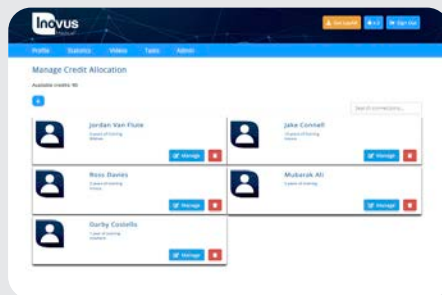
Inovus Medical

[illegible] Sign Out

Profile Statistics Videos Tasks Admin

Manage Credit Allocation

Available credits: 90

Search connections...

Jordan Van Flute
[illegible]
Manage

Jake Connell
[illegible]
Manage

Ross Davies
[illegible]
Manage

Mubarak Ali
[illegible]
Manage

Darby Costello
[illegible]
Manage